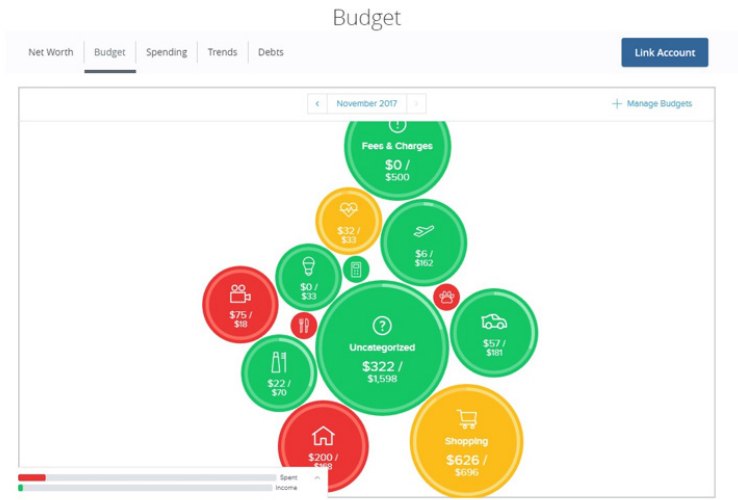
Budget

Net Worth | Budget | Spending | Trends | Debts

Link Account

November 2017

Manage Budgets

Fees & Charges
$0 /
$500

$32 /
$33

$6 /
$162

$0 /
$33

$75 /
$18

Uncategorized
$322 /
$1,598

$57 /
$181

$22 /
$70

$200 /
$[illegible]

Shopping
$626 /
$696

Spent
Income